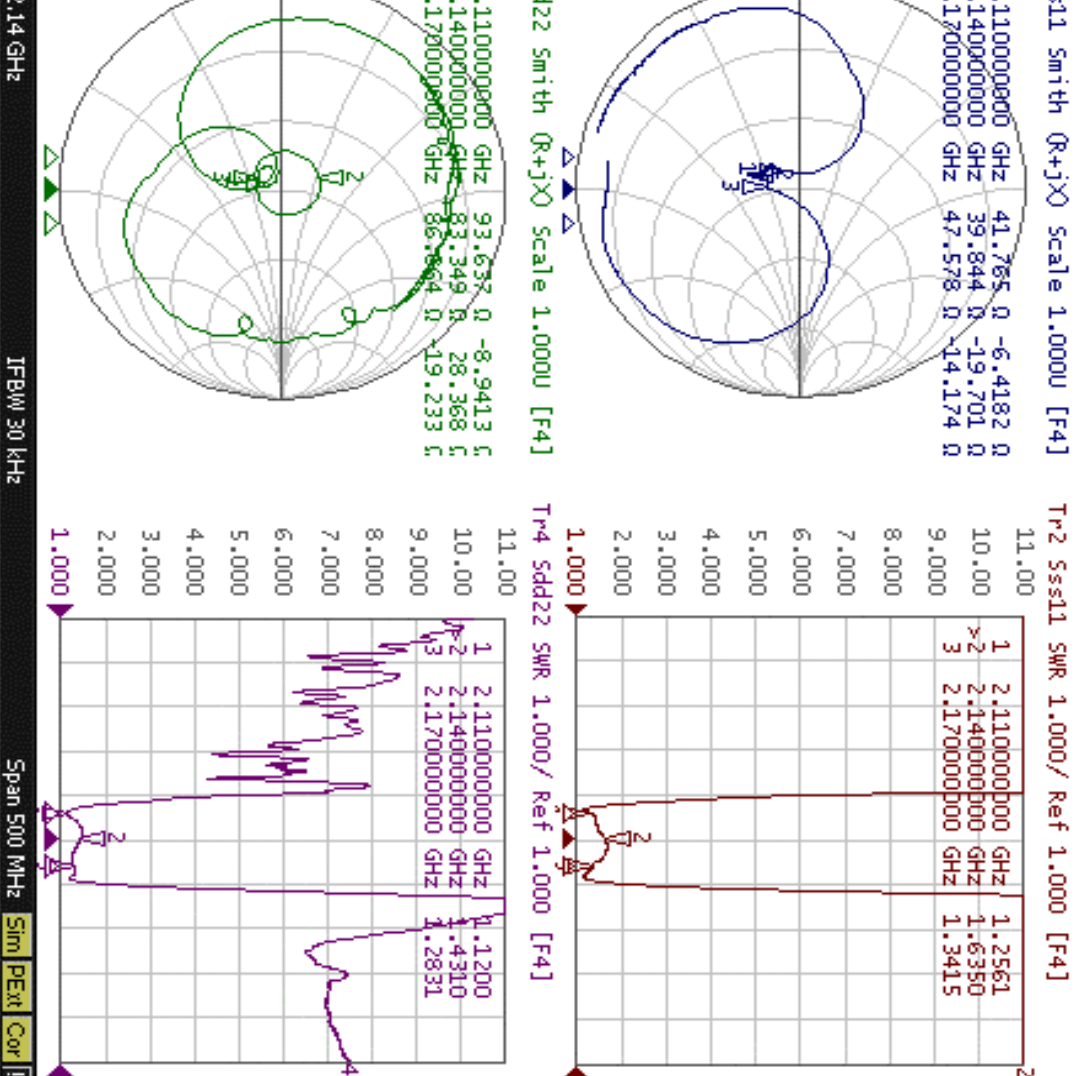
s11 Smith (R+jX) Scale 1.000U [F4]
.11000000 GHz 41.765 Ω -6.4182 Ω
.14000000 GHz 39.844 Ω -19.701 Ω
.17000000 GHz 47.578 Ω -14.174 Ω

22 Smith (R+jX) Scale 1.000U [F4]
.11000000 GHz 93.637 Ω -8.9413 Ω
.14000000 GHz 83.349 Ω 28.368 Ω
.17000000 GHz 86.064 Ω -19.233 Ω

Tr2 Sss11 SWR 1.000/ Ref 1.000 [F4]
11.00
10.00
9.000
8.000
7.000
6.000
5.000
4.000
3.000
2.000
1.000
1 2.11000000 GHz 1.2561
>2 2.14000000 GHz 1.6350
3 2.17000000 GHz 1.3415

Tr4 Sdd22 SWR 1.000/ Ref 1.000 [F4]
11.00
10.00
9.000
8.000
7.000
6.000
5.000
4.000
3.000
2.000
1.000
1 2.11000000 GHz 1.1200
>2 2.14000000 GHz 1.4310
3 2.17000000 GHz 1.2831

2.14 GHz
IFBW 30 kHz
Span 500 MHz
Sim PExt Cor